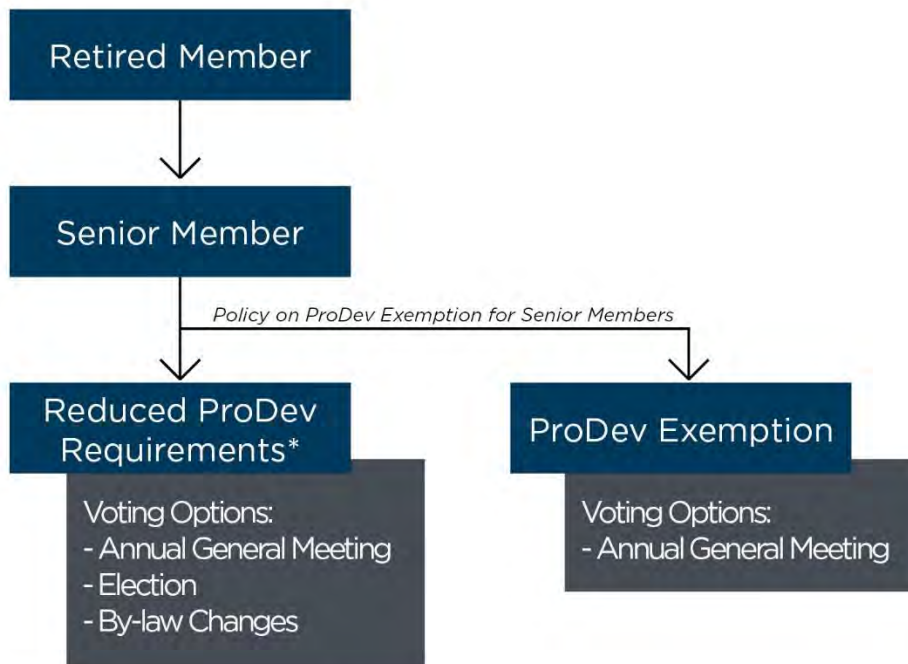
Retired Member

Senior Member

Policy on ProDev Exemption for Senior Members

Reduced ProDev Requirements*

Voting Options:
- Annual General Meeting
- Election
- By-law Changes

ProDev Exemption

Voting Options:
- Annual General Meeting